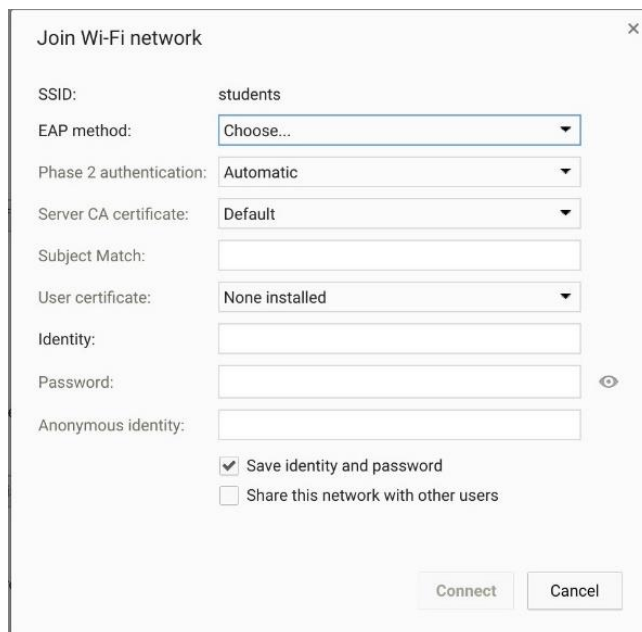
Join Wi-Fi network

×

SSID: students

EAP method: Choose...

Phase 2 authentication: Automatic

Server CA certificate: Default

Subject Match:

User certificate: None installed

Identity:

Password:

Anonymous identity:

Save identity and password

Share this network with other users

Connect

Cancel